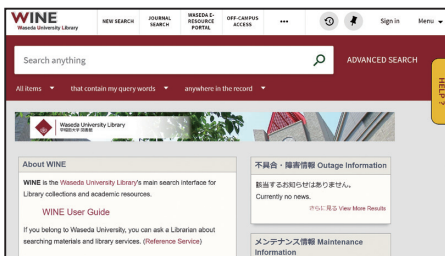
WINE
Waseda University Library

NEW SEARCH
JOURNAL SEARCH
WASEDA E-RESOURCE PORTAL
OFF-CAMPUS ACCESS
•••
Sign in
Menu

Search anything
ADVANCED SEARCH

All items
that contain my query words
anywhere in the record

HELP?

Waseda University Library
早稲田大学 図書館

About WINE

WINE is the Waseda University Library's main search interface for Library collections and academic resources.

WINE User Guide

If you belong to Waseda University, you can ask a Librarian about searching materials and library services. (Reference Service)

不具合・障害情報 Outage Information

緊急するお知らせはありません。
Currently no news.

さらに見る View More Results

メンテナンス情報 Maintenance Information